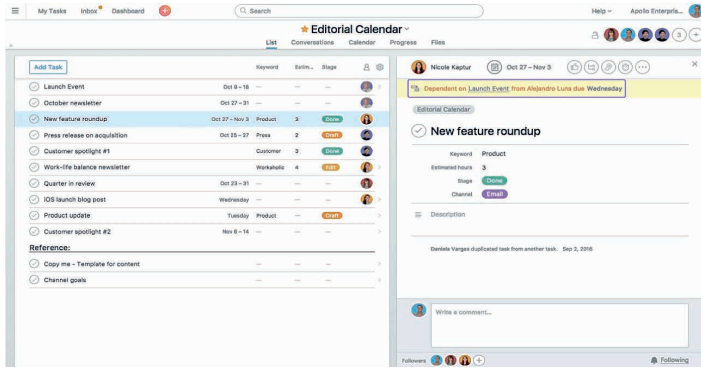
My Tasks Inbox Dashboard

Search

Help Apollo Enterprise...

Editorial Calendar

List Conversations Calendar Progress Files

3

Add Task

| | Keyword | Estim... | Stage |
|---|---|---|---|
| Launch Event Oct 9 – 16 | — | — | — |
| October newsletter Oct 27 – 31 | — | — | — |
| New feature roundup Oct 27 – Nov 3 | Product | 3 | Done |
| Press release on acquisition Oct 25 – 27 | Press | 2 | Draft |
| Customer spotlight #1 | Customer | 3 | Done |
| Work-life balance newsletter | Workaholic | 4 | Edit |
| Quarter in review Oct 23 – 31 | — | — | — |
| iOS launch blog post Wednesday | — | — | — |
| Product update Tuesday | Product | — | Draft |
| Customer spotlight #2 Nov 8 – 14 | — | — | — |

Reference:

Copy me – Template for content — — —

Channel goals — — —

Nicole Kaptur Oct 27 – Nov 3

Dependent on Launch Event from Alejandro Luna due Wednesday

Editorial Calendar

New feature roundup

Keyword Product

Estimated hours 3

Stage Done

Channel Email

Description

Daniela Vargas duplicated task from another task. Sep 2, 2016

Write a comment...

Followers

Following